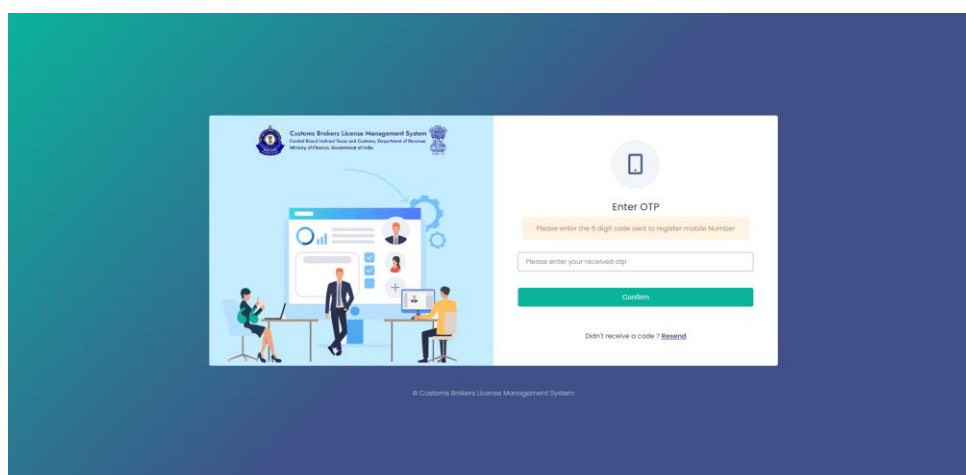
Customs Brokers License Management System
Central Board Indirect Taxes and Customs, Department of Revenue
Ministry of Finance, Government of India

Enter OTP

Please enter the 6 digit code sent to register mobile Number

Please enter your received otp

Confirm

Didn't receive a code ? Resend

© Customs Brokers License Management System